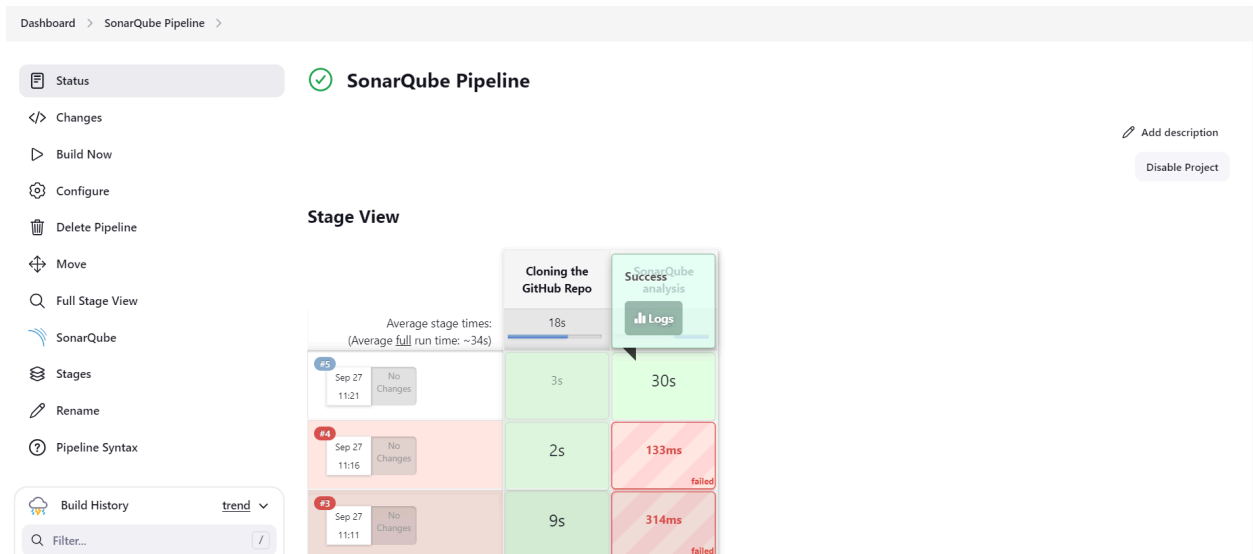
Dashboard > SonarQube Pipeline >

Status

Changes

Build Now

Configure

Delete Pipeline

Move

Full Stage View

SonarQube

Stages

Rename

Pipeline Syntax

Build History

trend

Filter...

/

SonarQube Pipeline

Add description

Disable Project

Stage View

Average stage times:
(Average full run time: ~34s)

| | Cloning the GitHub Repo | SonarQube analysis |
|---|---|---|
| | 18s | |
| #5 Sep 27 11:21 No Changes | 3s | 30s |
| #4 Sep 27 11:16 No Changes | 2s | 133ms failed |
| #3 Sep 27 11:11 No Changes | 9s | 314ms failed |

Success

Logs